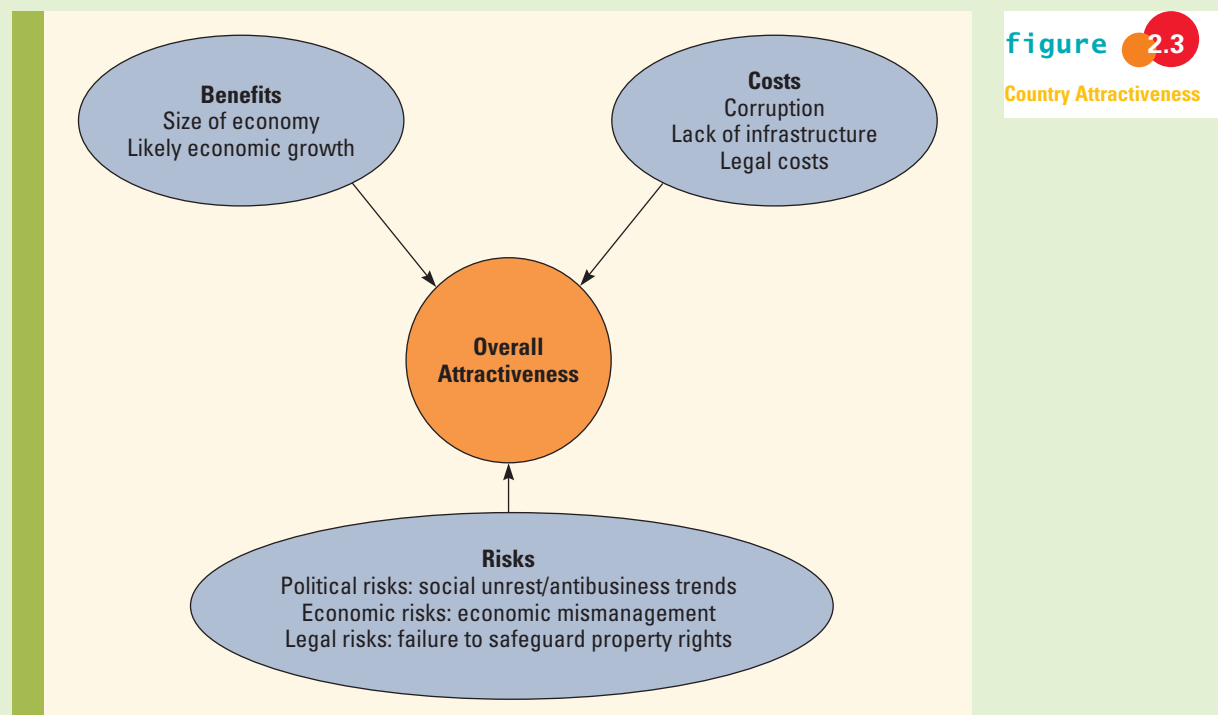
figure 2.3
Country Attractiveness

Benefits
Size of economy
Likely economic growth

Costs
Corruption
Lack of infrastructure
Legal costs

Overall
Attractiveness

Risks
Political risks: social unrest/antibusiness trends
Economic risks: economic mismanagement
Legal risks: failure to safeguard property rights